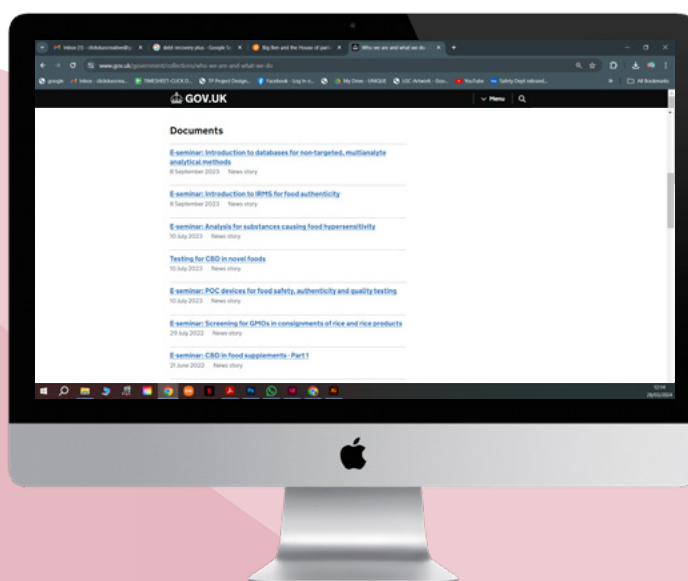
Inbox (1) - clickdsscreatively ×
debt recovery plus - Google S ×
Big Ben and the House of parl ×
Who we are and what we do ×

www.gov.uk/government/collections/who-we-are-and-what-we-do

google  Inbox - clickdsscrea...  TIMESHEET-CLICK D...  TP Project Design...  Facebook - Log in o...  My Drive - UNIQUE  LGC Artwork - Goo...  YouTube  Safety Dept rebrand...  All Bookmarks

GOV.UK
Menu

Documents

E-seminar: Introduction to databases for non-targeted, multianalyte analytical methods
8 September 2023 News story

E-seminar: Introduction to IRMS for food authenticity
8 September 2023 News story

E-seminar: Analysis for substances causing food hypersensitivity
10 July 2023 News story

Testing for CBD in novel foods
10 July 2023 News story

E-seminar: POC devices for food safety, authenticity and quality testing
10 July 2023 News story

E-seminar: Screening for GMOs in consignments of rice and rice products
29 July 2022 News story

E-seminar: CBD in food supplements - Part 1
21 June 2022 News story

12:14
28/02/2024